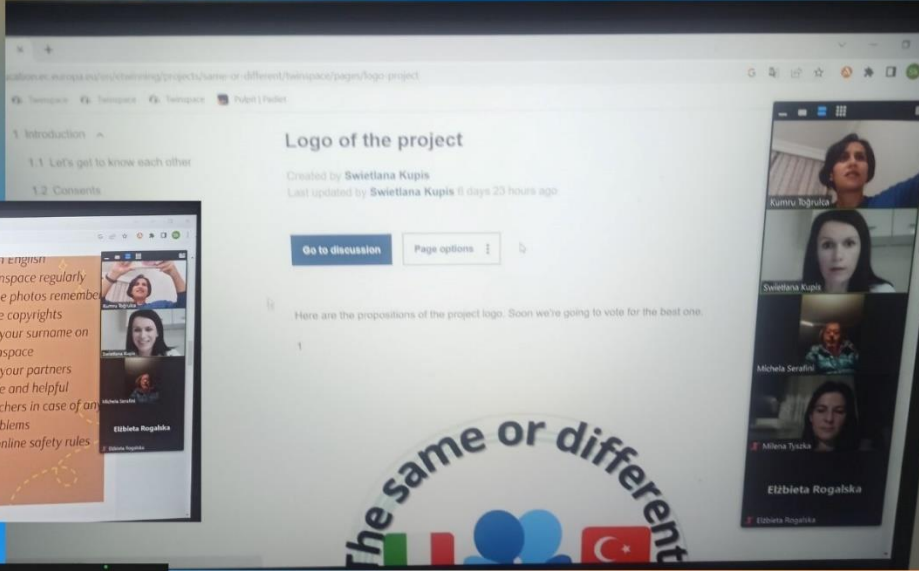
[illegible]ucation.ec.europa.eu/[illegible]/etwinning/projects/same-or-different/twinspace/pages/logo-project

Twinspace Twinspace Twinspace Padlet | Padlet

1 Introduction

1.1 Let's get to know each other

1.2 Consents

Logo of the project

Created by Swietlana Kupis
Last updated by Swietlana Kupis 6 days 23 hours ago

Go to discussion

Page options

Here are the propositions of the project logo. Soon we're going to vote for the best one.

1

The same or different

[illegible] English
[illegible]nspace regularly
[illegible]e photos remembe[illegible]
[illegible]e copyrights
your surname on
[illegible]space
your partners
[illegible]e and helpful
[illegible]chers in case of an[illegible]
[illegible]blems
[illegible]nline safety rules

Kumru Toğrulca
Swietlana Kupis
Michela Serafini
Elżbieta Rogalska
Elżbieta Rogalska

Kumru Toğrulca
Swietlana Kupis
Michela Serafini
Milena Tyszka
Elżbieta Rogalska
Elżbieta Rogalska